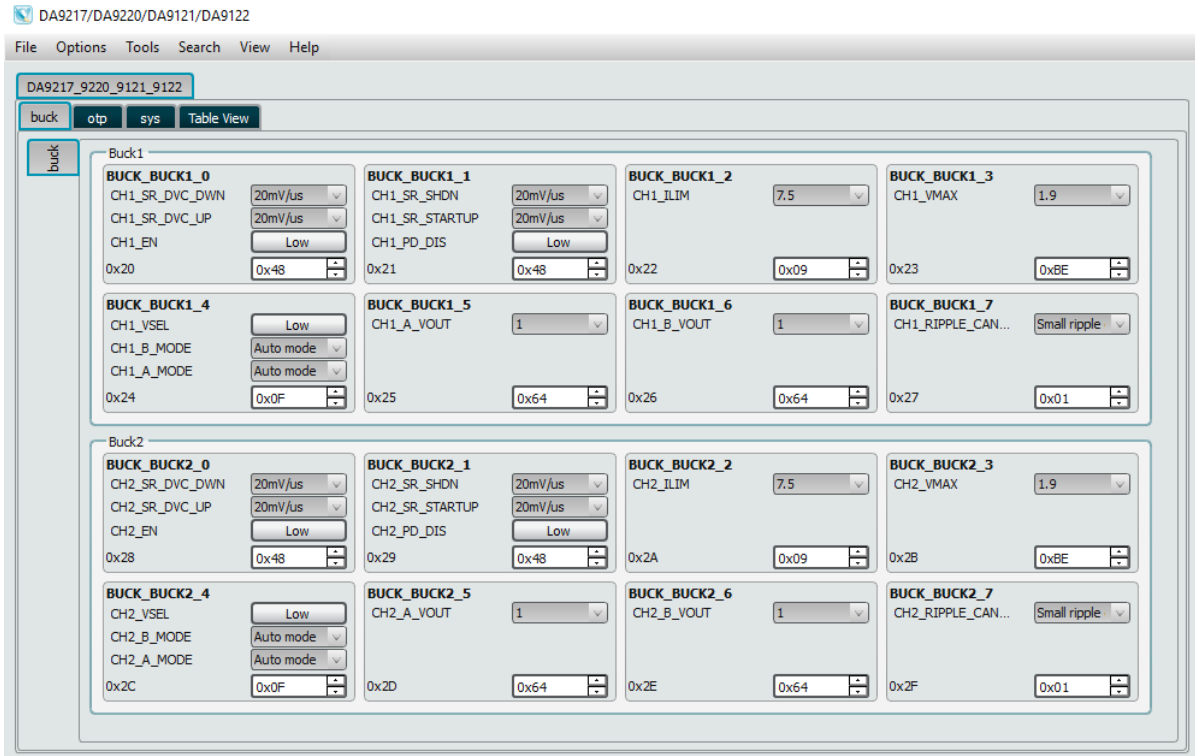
DA9217/DA9220/DA9121/DA9122

File Options Tools Search View Help

DA9217_9220_9121_9122

buck otp sys Table View

buck

Buck1

BUCK_BUCK1_0
CH1_SR_DVC_DWN 20mV/us
CH1_SR_DVC_UP 20mV/us
CH1_EN Low
0x20 0x48

BUCK_BUCK1_1
CH1_SR_SHDN 20mV/us
CH1_SR_STARTUP 20mV/us
CH1_PD_DIS Low
0x21 0x48

BUCK_BUCK1_2
CH1_ILIM 7.5
0x22 0x09

BUCK_BUCK1_3
CH1_VMAX 1.9
0x23 0xBE

BUCK_BUCK1_4
CH1_VSEL Low
CH1_B_MODE Auto mode
CH1_A_MODE Auto mode
0x24 0x0F

BUCK_BUCK1_5
CH1_A_VOUT 1
0x25 0x64

BUCK_BUCK1_6
CH1_B_VOUT 1
0x26 0x64

BUCK_BUCK1_7
CH1_RIPPLE_CAN... Small ripple
0x27 0x01

Buck2

BUCK_BUCK2_0
CH2_SR_DVC_DWN 20mV/us
CH2_SR_DVC_UP 20mV/us
CH2_EN Low
0x28 0x48

BUCK_BUCK2_1
CH2_SR_SHDN 20mV/us
CH2_SR_STARTUP 20mV/us
CH2_PD_DIS Low
0x29 0x48

BUCK_BUCK2_2
CH2_ILIM 7.5
0x2A 0x09

BUCK_BUCK2_3
CH2_VMAX 1.9
0x2B 0xBE

BUCK_BUCK2_4
CH2_VSEL Low
CH2_B_MODE Auto mode
CH2_A_MODE Auto mode
0x2C 0x0F

BUCK_BUCK2_5
CH2_A_VOUT 1
0x2D 0x64

BUCK_BUCK2_6
CH2_B_VOUT 1
0x2E 0x64

BUCK_BUCK2_7
CH2_RIPPLE_CAN... Small ripple
0x2F 0x01